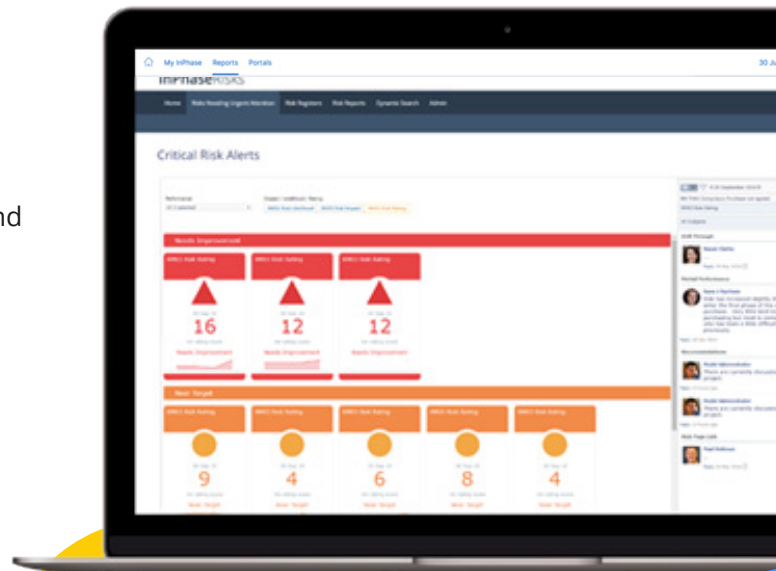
nd

My InPhase Reports Portals

30 Ju

InPhaseRISKS

Home Risks Needing Urgent Attention Risk Registers Risk Reports Dynamic Search Admin

Critical Risk Alerts

Needs Improvement

16

Needs Improvement

12

Needs Improvement

12

Near Target

9

Near Target

4

Near Target

6

Near Target

8

Near Target

4

Near Target